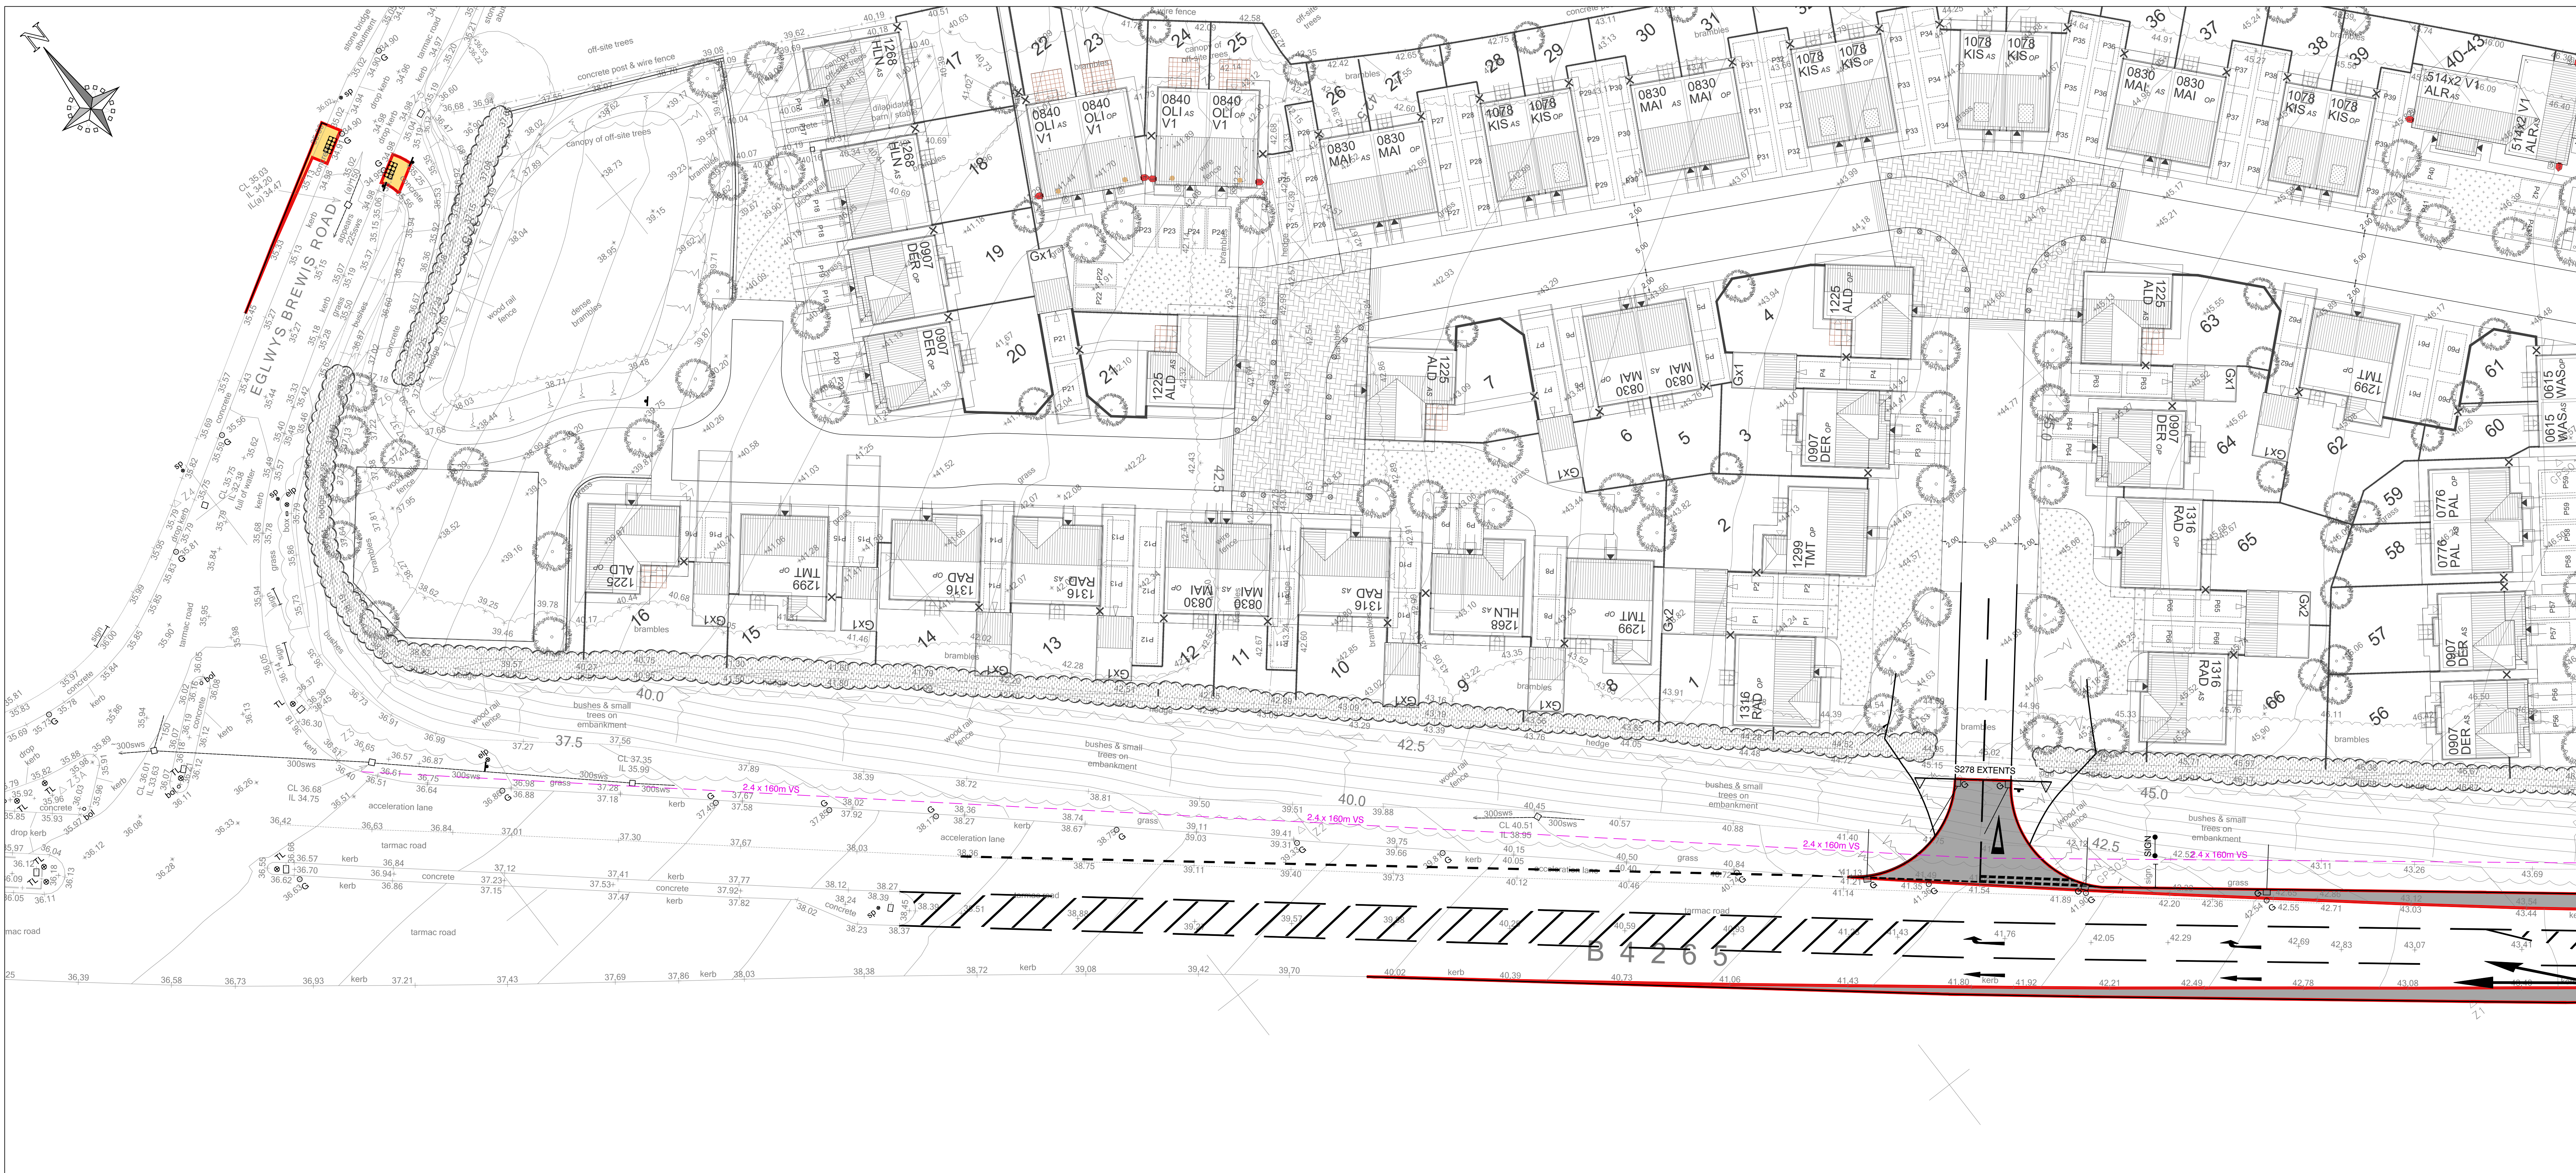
N

EGLWYS BREWIS ROAD

B 4 2 6 5

S278 EXTENTS

2.4 x 160m VS
2.4 x 160m VS
2.4 x 160m VS
2.4 x 160m VS

off-site trees
concrete post & wire fence
canopy of off-site trees
dense brambles
wood rail fence
bushes & small trees on embankment
acceleration lane
tarmac road
concrete
kerb
grass
brambles
hedge

1 2 3 4 5 6 7 8 9 10 11 12 13 14 15 16 17 18 19 20 21 22 23 24 25 26 27 28 29 30 31 36 37 38 39 40-43 56 57 58 59 60 61 62 63 64 65 66

0840 OLI AS V1
0840 OLI OP V1
0830 MAI AS
0830 MAI OP
1078 KIS AS
1078 KIS OP
514x2 V1 ALR AS
1268 HLN AS
0907 DER OP
0907 DER AS
1225 ALD AS
1225 ALD OP
1299 TMT OP
1316 RAD OP
1316 RAD AS
0776 PAL OP
0776 PAL AS
0615 WAS OP
0615 WAS AS

Gx1
Gx2

37.5
40.0
42.5
45.0